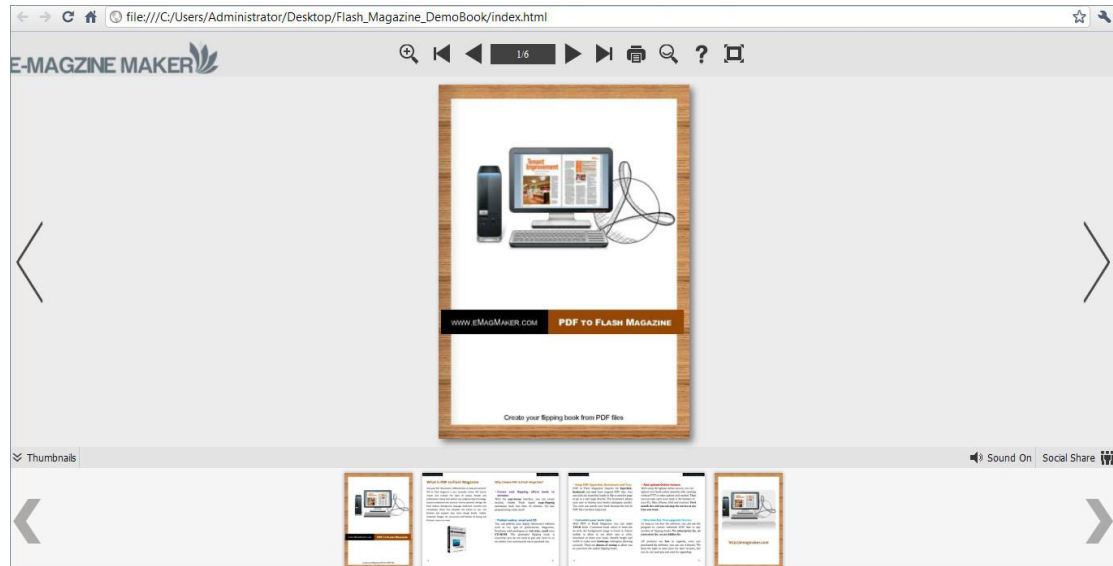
file:///C:/Users/Administrator/Desktop/Flash_Magazine_DemoBook/index.html

E-MAGZINE MAKER

1/6

Smart Improvement

WWW.EMAGMAKER.COM

PDF TO FLASH MAGAZINE

Create your flipping book from PDF files

Thumbnails

Sound On

Social Share

What is PDF to Flash Magazine

Why choose PDF to Flash Magazine

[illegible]